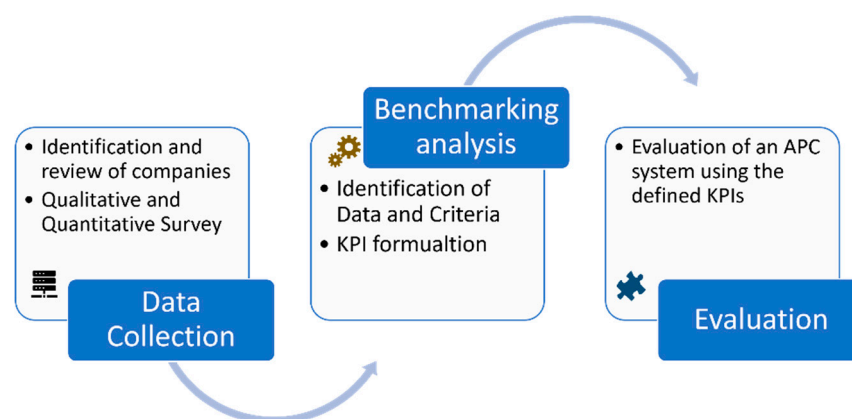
• Identification and review of companies
• Qualitative and Quantitative Survey

Data Collection

Benchmarking analysis

• Identification of Data and Criteria
• KPI formualtion

• Evaluation of an APC system using the defined KPIs

Evaluation